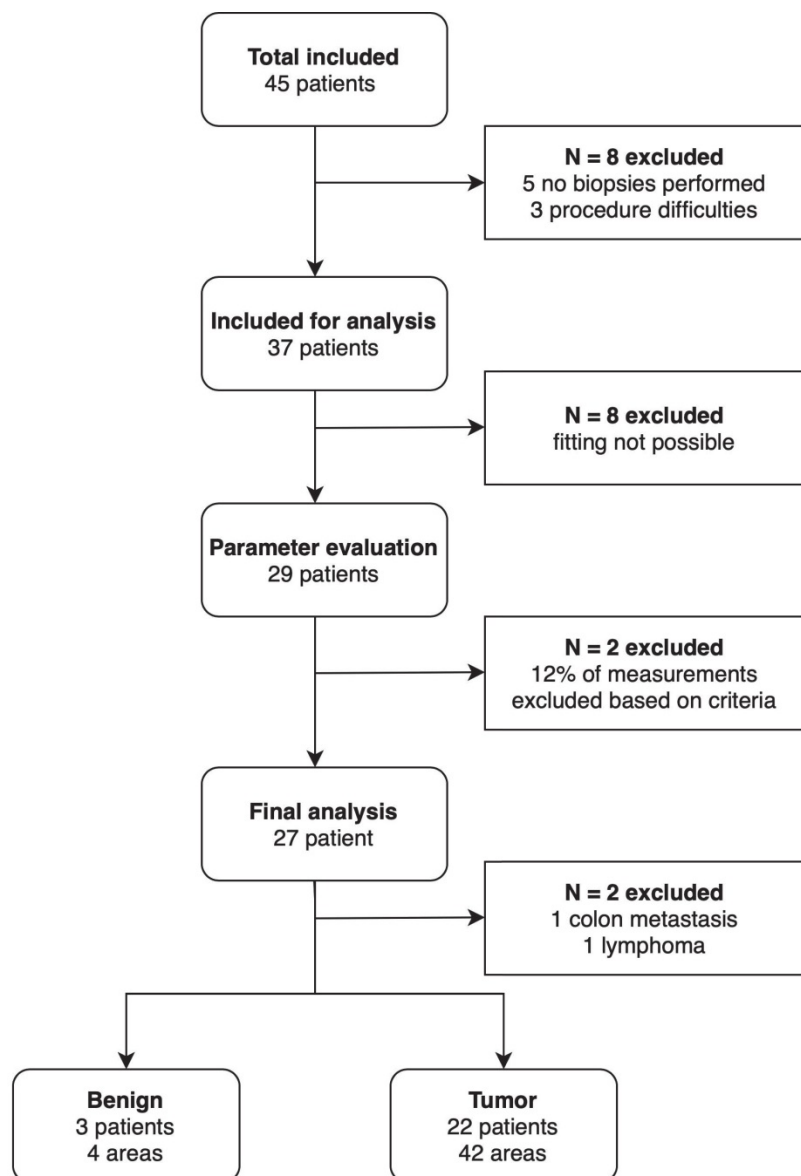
**Total included**
45 patients

**N = 8 excluded**
5 no biopsies performed
3 procedure difficulties

**Included for analysis**
37 patients

**N = 8 excluded**
fitting not possible

**Parameter evaluation**
29 patients

**N = 2 excluded**
12% of measurements
excluded based on criteria

**Final analysis**
27 patient

**N = 2 excluded**
1 colon metastasis
1 lymphoma

**Benign**
3 patients
4 areas

**Tumor**
22 patients
42 areas